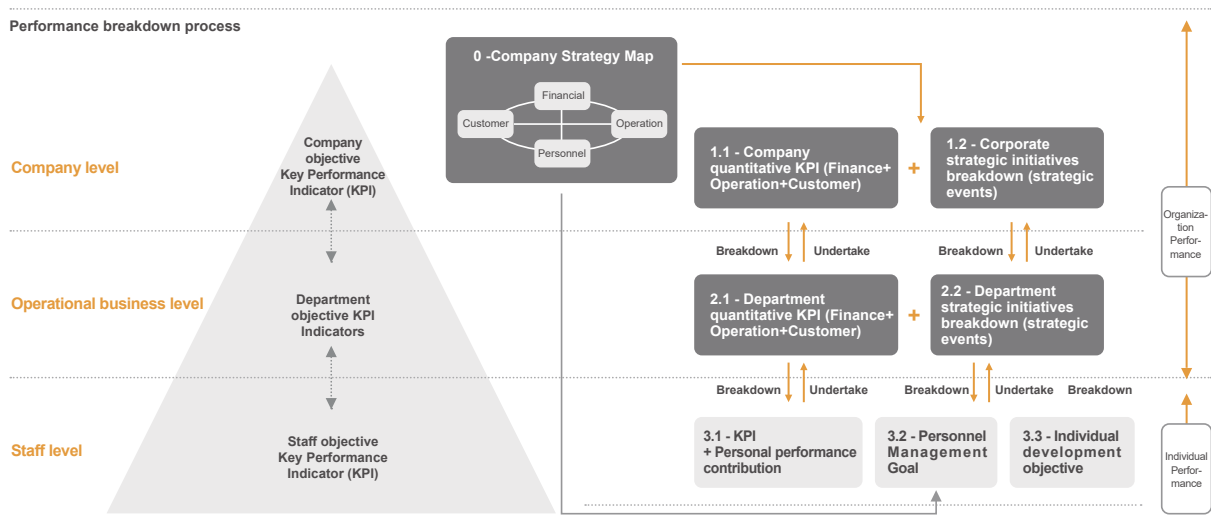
Performance breakdown process

Company level

Operational business level

Staff level

Company objective Key Performance Indicator (KPI)

Department objective KPI Indicators

Staff objective Key Performance Indicator (KPI)

0 -Company Strategy Map

Financial

Customer

Operation

Personnel

1.1 - Company quantitative KPI (Finance+ Operation+Customer)

+

1.2 - Corporate strategic initiatives breakdown (strategic events)

Breakdown

Undertake

Breakdown

Undertake

2.1 - Department quantitative KPI (Finance+ Operation+Customer)

+

2.2 - Department strategic initiatives breakdown (strategic events)

Breakdown

Undertake

Breakdown

Undertake

Breakdown

3.1 - KPI + Personal performance contribution

3.2 - Personnel Management Goal

3.3 - Individual development objective

Organization Performance

Individual Performance